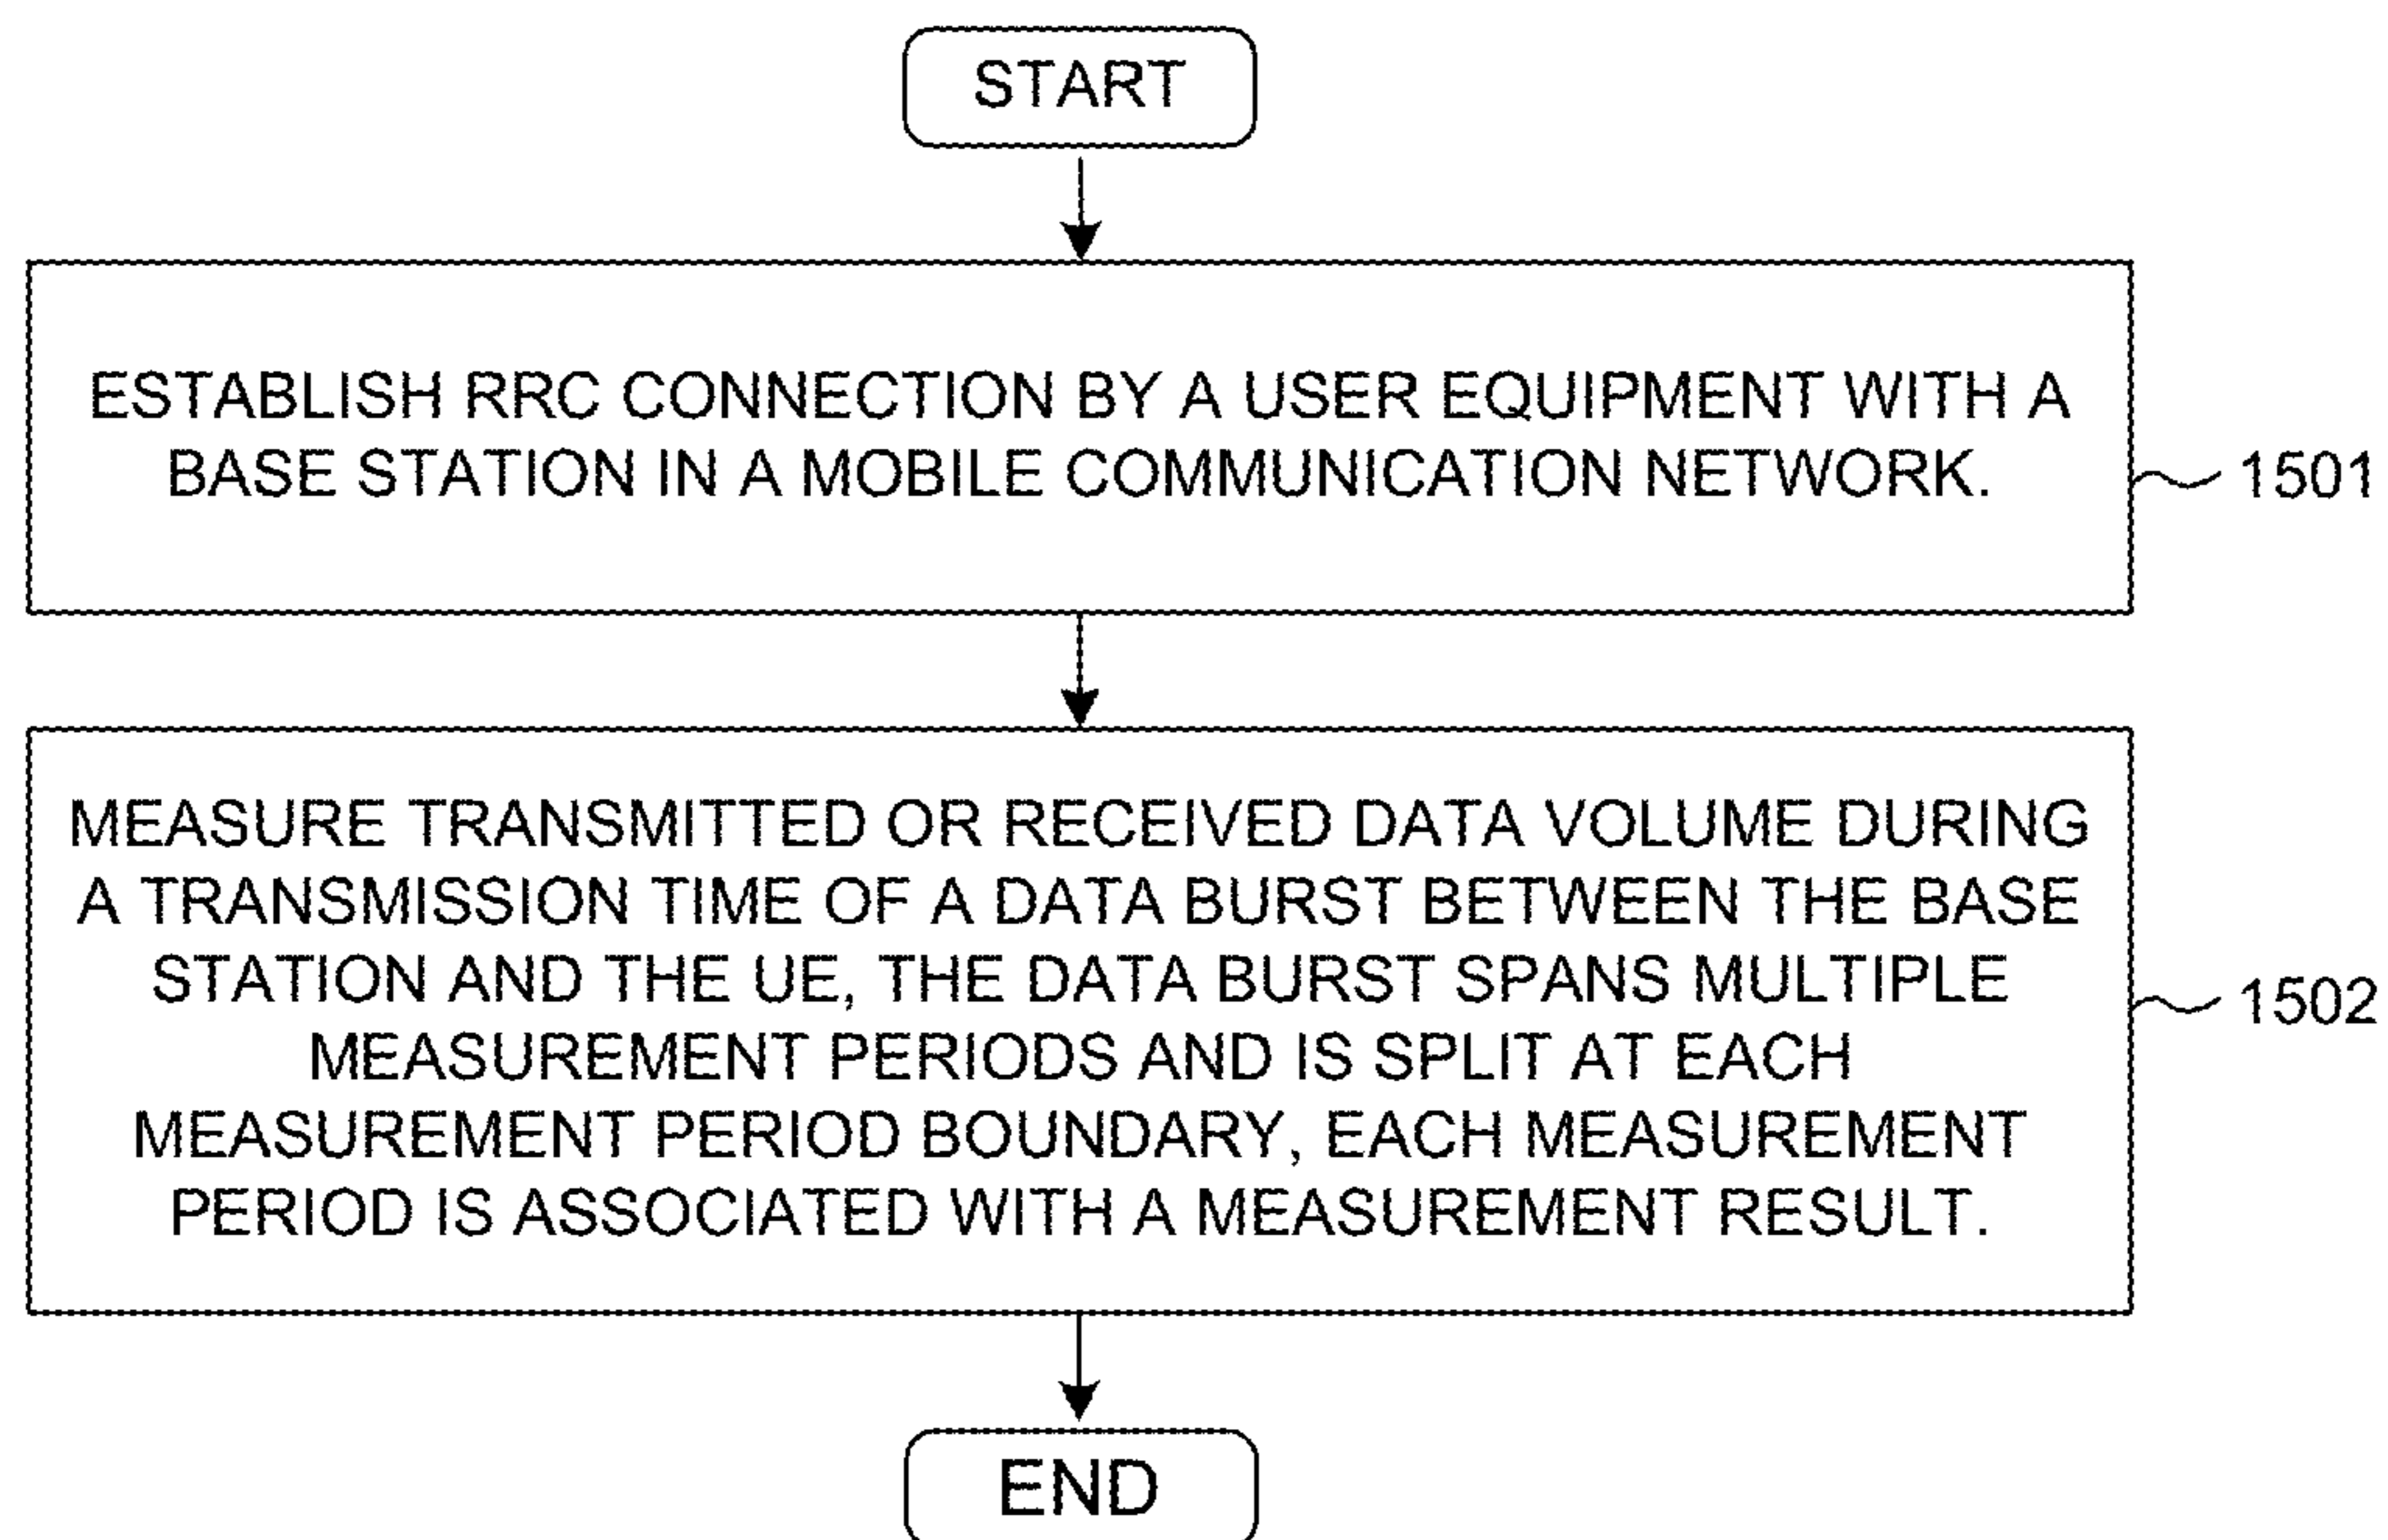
START

ESTABLISH RRC CONNECTION BY A USER EQUIPMENT WITH A BASE STATION IN A MOBILE COMMUNICATION NETWORK.

1501

MEASURE TRANSMITTED OR RECEIVED DATA VOLUME DURING A TRANSMISSION TIME OF A DATA BURST BETWEEN THE BASE STATION AND THE UE, THE DATA BURST SPANS MULTIPLE MEASUREMENT PERIODS AND IS SPLIT AT EACH MEASUREMENT PERIOD BOUNDARY, EACH MEASUREMENT PERIOD IS ASSOCIATED WITH A MEASUREMENT RESULT.

1502

END